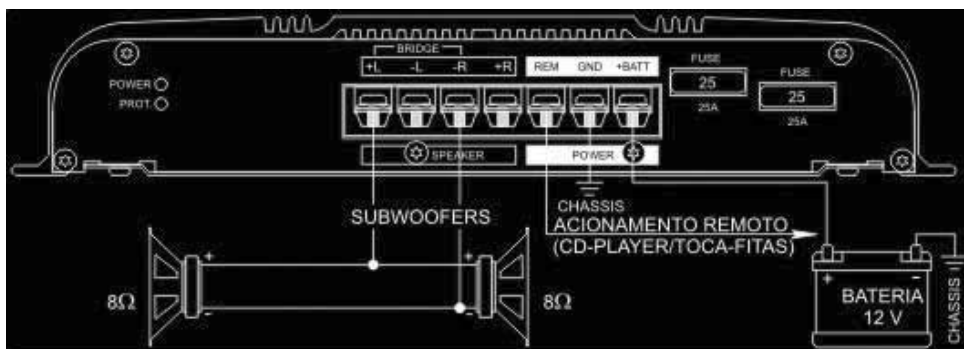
BRIDGE

+L -L -R +R REM GND +BATT

FUSE

25

25A

FUSE

25

25A

POWER

PROT.

SPEAKER

POWER

CHASSIS

SUBWOOFERS

ACIONAMENTO REMOTO

(CD-PLAYER/TOCA-FITAS)

+

-

+

-

8Ω

8Ω

+

-

BATERIA

12 V

CHASSIS